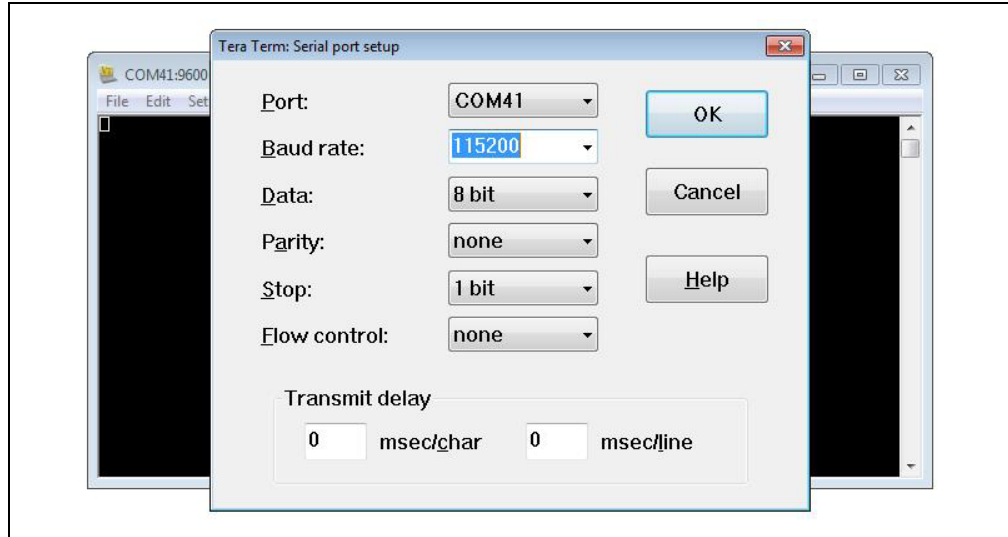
COM41:9600

File Edit Set

Tera Term: Serial port setup

Port: COM41

Baud rate: 115200

Data: 8 bit

Parity: none

Stop: 1 bit

Flow control: none

OK

Cancel

Help

Transmit delay

0 msec/char 0 msec/line